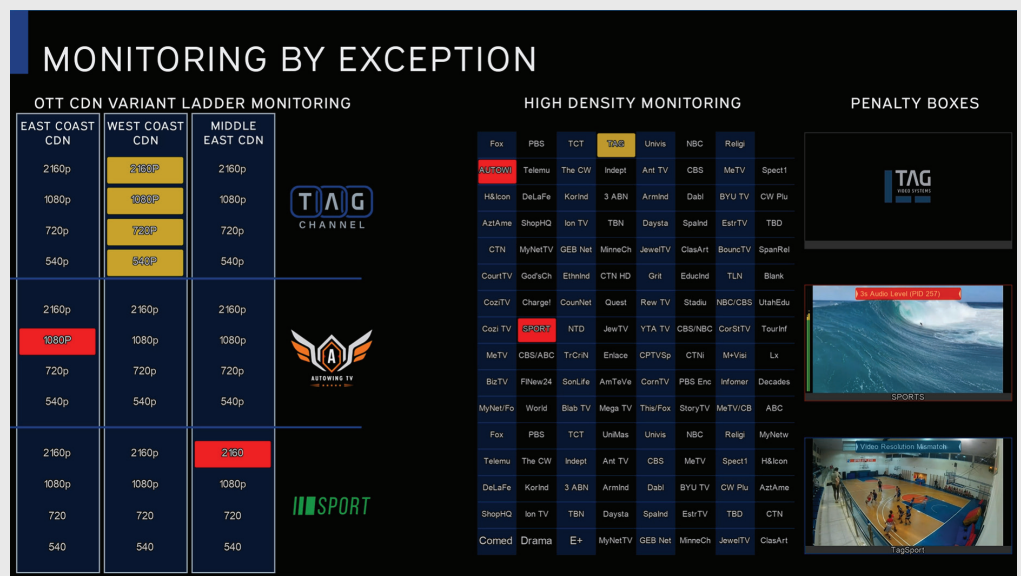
MONITORING BY EXCEPTION

OTT CDN VARIANT LADDER MONITORING

| EAST COAST CDN | WEST COAST CDN | MIDDLE EAST CDN |
|---|---|---|
| 2160p | 2160P | 2160p |
| 1080p | 1080P | 1080p |
| 720p | 720P | 720p |
| 540p | 540P | 540p |
| 2160p | 2160p | 2160p |
| 1080P | 1080p | 1080p |
| 720p | 720p | 720p |
| 540p | 540p | 540p |
| 2160p | 2160p | 2160 |
| 1080p | 1080p | 1080p |
| 720 | 720 | 720 |
| 540 | 540 | 540 |

TAG CHANNEL

A AUTOWING TV

SPORT

HIGH DENSITY MONITORING

| Fox | PBS | TCT | TAG | Univis | NBC | Religi | |
|---|---|---|---|---|---|---|---|
| AUTOWI | Telemu | The CW | Indept | Ant TV | CBS | MeTV | Spect1 |
| H&Icon | DeLaFe | KorInd | 3 ABN | ArmInd | Dabl | BYU TV | CW Plu |
| AztAme | ShopHQ | Ion TV | TBN | Daysta | SpaInd | EstrTV | TBD |
| CTN | MyNetTV | GEB Net | MinneCh | JewelTV | ClasArt | BouncTV | SpanRel |
| CourtTV | God'sCh | EthnInd | CTN HD | Grit | EducInd | TLN | Blank |
| CoziTV | Charge! | CounNet | Quest | Rew TV | Stadiu | NBC/CBS | UtahEdu |
| Cozi TV | SPORT | NTD | JewTV | YTA TV | CBS/NBC | CorStTV | TourInf |
| MeTV | CBS/ABC | TrCriN | Enlace | CPTVSp | CTNi | M+Visi | Lx |
| BizTV | FINew24 | SonLife | AmTeVe | CornTV | PBS Enc | Infomer | Decades |
| MyNet/Fo | World | Blab TV | Mega TV | This/Fox | StoryTV | MeTV/CB | ABC |
| Fox | PBS | TCT | UniMas | Univis | NBC | Religi | MyNetw |
| Telemu | The CW | Indept | Ant TV | CBS | MeTV | Spect1 | H&Icon |
| DeLaFe | KorInd | 3 ABN | ArmInd | Dabl | BYU TV | CW Plu | AztAme |
| ShopHQ | Ion TV | TBN | Daysta | SpaInd | EstrTV | TBD | CTN |
| Comed | Drama | E+ | MyNetTV | GEB Net | MinneCh | JewelTV | ClasArt |

PENALTY BOXES

TAG VIDEO SYSTEMS

3s Audio Level (PID 257)

SPORTS

Video Resolution Mismatch

TagSport